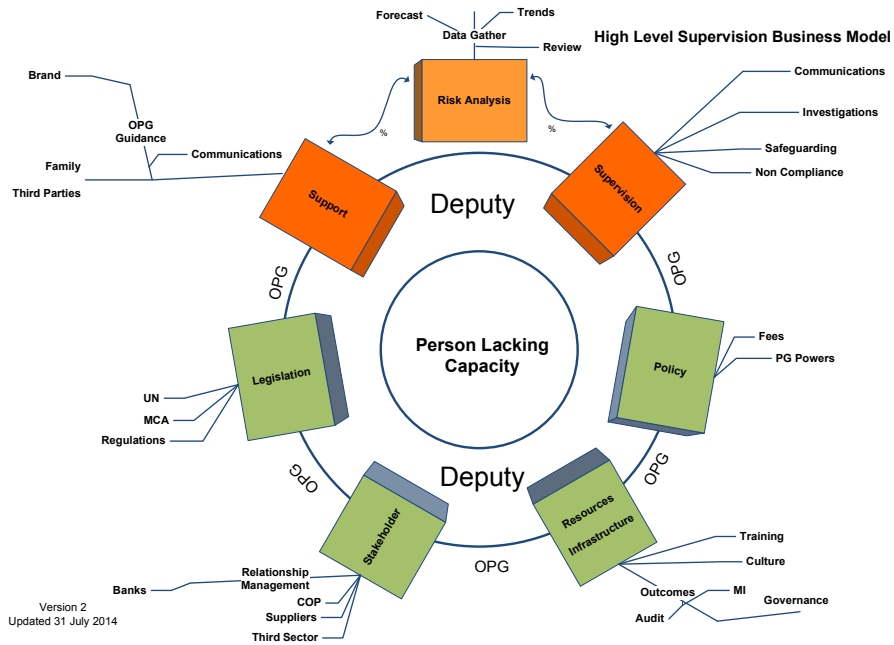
High Level Supervision Business Model

Forecast
Trends
Data Gather
Review

Risk Analysis

%
%

Brand
OPG Guidance
Communications
Family
Third Parties

Support

Supervision

Communications
Investigations
Safeguarding
Non Compliance

Deputy

OPG

OPG

Person Lacking Capacity

Legislation

UN
MCA
Regulations

Policy

Fees
PG Powers

Deputy

OPG

OPG

Stakeholder

Resources Infrastructure

OPG

Training
Culture
Outcomes
MI
Governance
Audit

Banks
Relationship Management
COP
Suppliers
Third Sector

Version 2
Updated 31 July 2014